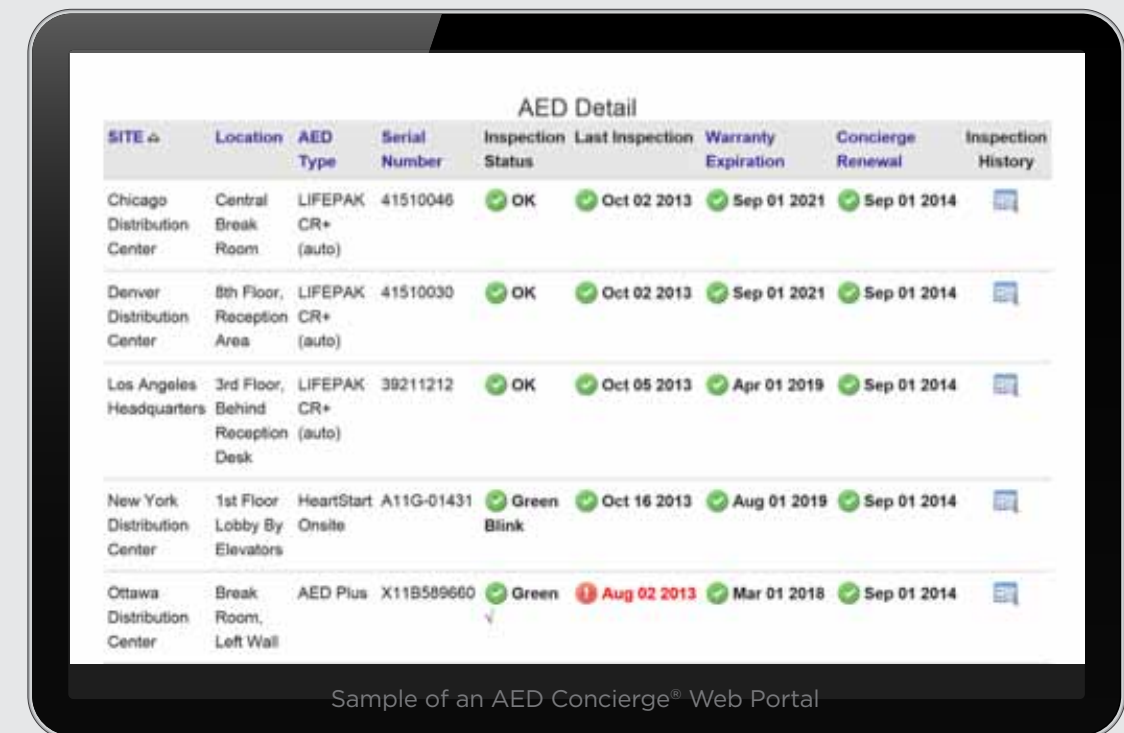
AED Detail

| SITE ⌂ | Location | AED Type | Serial Number | Inspection Status | Last Inspection | Warranty Expiration | Concierge Renewal | Inspection History |
|---|---|---|---|---|---|---|---|---|
| Chicago Distribution Center | Central Break Room | LIFEPAK CR+ (auto) | 41510046 | OK | Oct 02 2013 | Sep 01 2021 | Sep 01 2014 | |
| Denver Distribution Center | 8th Floor, Reception Area | LIFEPAK CR+ (auto) | 41510030 | OK | Oct 02 2013 | Sep 01 2021 | Sep 01 2014 | |
| Los Angeles Headquarters | 3rd Floor, Behind Reception Desk | LIFEPAK CR+ (auto) | 39211212 | OK | Oct 05 2013 | Apr 01 2019 | Sep 01 2014 | |
| New York Distribution Center | 1st Floor Lobby By Elevators | HeartStart Onsite | A11G-01431 | Green Blink | Oct 16 2013 | Aug 01 2019 | Sep 01 2014 | |
| Ottawa Distribution Center | Break Room, Left Wall | AED Plus | X11B589660 | Green √ | Aug 02 2013 | Mar 01 2018 | Sep 01 2014 | |

Sample of an AED Concierge® Web Portal